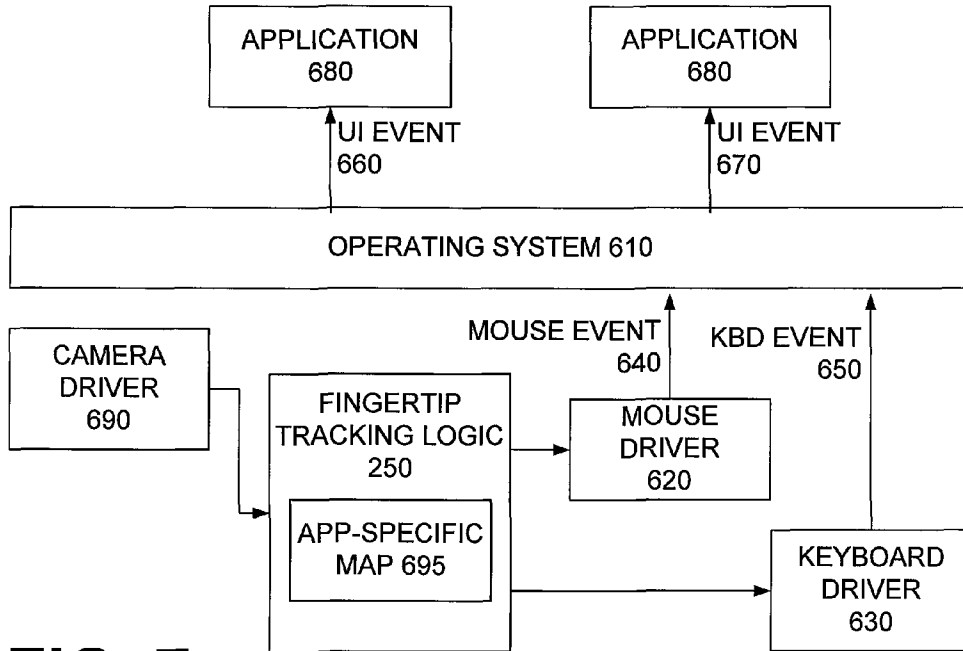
APPLICATION 680

APPLICATION 680

UI EVENT 660

UI EVENT 670

OPERATING SYSTEM 610

MOUSE EVENT 640

KBD EVENT 650

CAMERA DRIVER 690

FINGERTIP TRACKING LOGIC 250

APP-SPECIFIC MAP 695

MOUSE DRIVER 620

KEYBOARD DRIVER 630

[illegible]